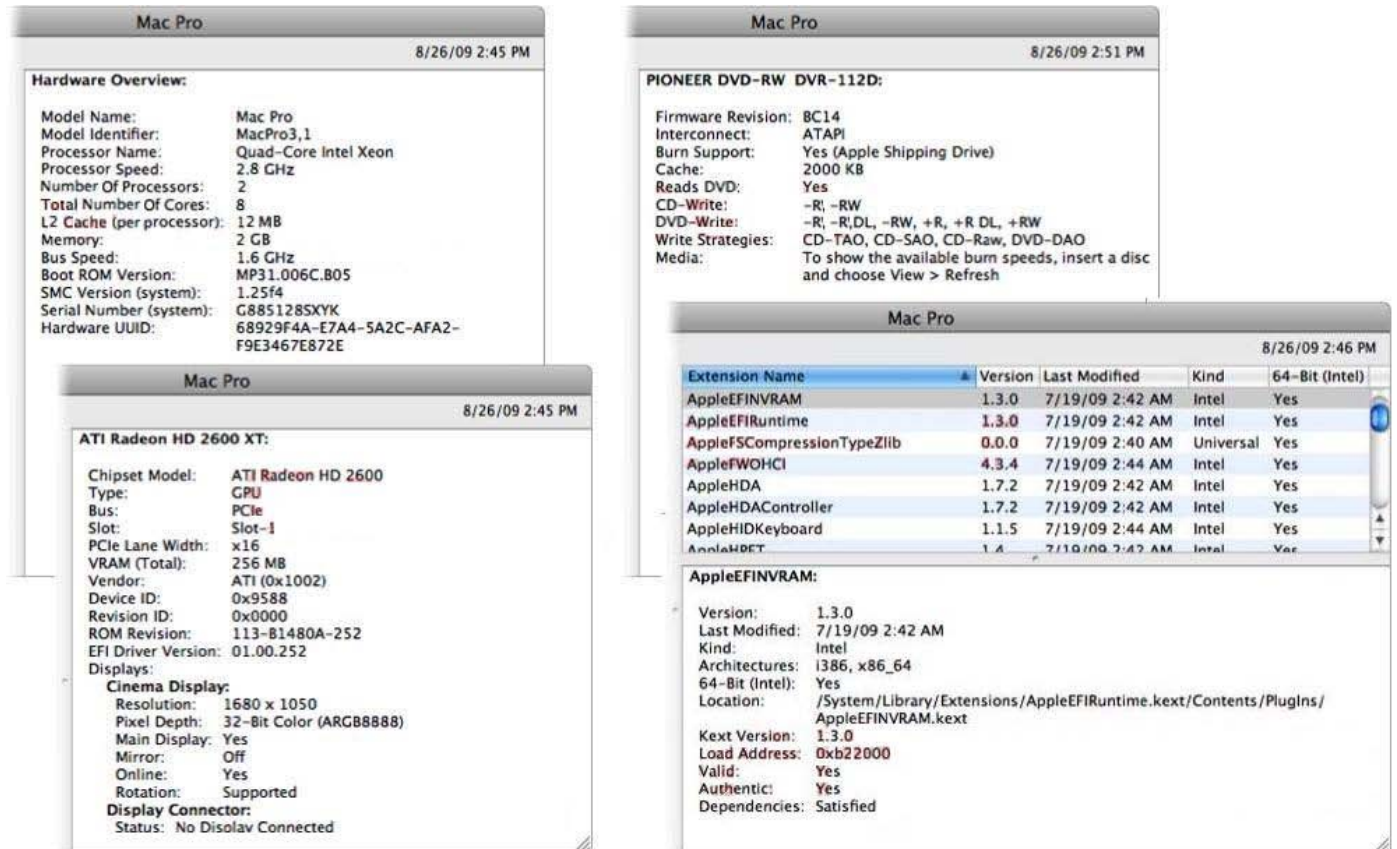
Mac Pro

8/26/09 2:45 PM

Hardware Overview:

Model Name: Mac Pro
Model Identifier: MacPro3,1
Processor Name: Quad-Core Intel Xeon
Processor Speed: 2.8 GHz
Number Of Processors: 2
Total Number Of Cores: 8
L2 Cache (per processor): 12 MB
Memory: 2 GB
Bus Speed: 1.6 GHz
Boot ROM Version: MP31.006C.B05
SMC Version (system): 1.25f4
Serial Number (system): G885128SXYK
Hardware UUID: 68929F4A-E7A4-5A2C-AFA2-F9E3467E872E

Mac Pro

8/26/09 2:45 PM

ATI Radeon HD 2600 XT:

Chipset Model: ATI Radeon HD 2600
Type: GPU
Bus: PCIe
Slot: Slot-1
PCIe Lane Width: x16
VRAM (Total): 256 MB
Vendor: ATI (0x1002)
Device ID: 0x9588
Revision ID: 0x0000
ROM Revision: 113-B1480A-252
EFI Driver Version: 01.00.252
Displays:
Cinema Display:
Resolution: 1680 x 1050
Pixel Depth: 32-Bit Color (ARGB8888)
Main Display: Yes
Mirror: Off
Online: Yes
Rotation: Supported
Display Connector:
Status: No Disolay Connected

Mac Pro

8/26/09 2:51 PM

PIONEER DVD-RW DVR-112D:

Firmware Revision: BC14
Interconnect: ATAPI
Burn Support: Yes (Apple Shipping Drive)
Cache: 2000 KB
Reads DVD: Yes
CD-Write: -R, -RW
DVD-Write: -R, -R DL, -RW, +R, +R DL, +RW
Write Strategies: CD-TAO, CD-SAO, CD-Raw, DVD-DAO
Media: To show the available burn speeds, insert a disc and choose View > Refresh

Mac Pro

8/26/09 2:46 PM

| Extension Name | Version | Last Modified | Kind | 64-Bit (Intel) |
|---|---|---|---|---|
| AppleEFINVRAM | 1.3.0 | 7/19/09 2:42 AM | Intel | Yes |
| AppleEFIRuntime | 1.3.0 | 7/19/09 2:42 AM | Intel | Yes |
| AppleFSCompressionTypeZlib | 0.0.0 | 7/19/09 2:40 AM | Universal | Yes |
| AppleFWOHCI | 4.3.4 | 7/19/09 2:44 AM | Intel | Yes |
| AppleHDA | 1.7.2 | 7/19/09 2:42 AM | Intel | Yes |
| AppleHDAController | 1.7.2 | 7/19/09 2:42 AM | Intel | Yes |
| AppleHIDKeyboard | 1.1.5 | 7/19/09 2:44 AM | Intel | Yes |
| AppleHPET | 1.4 | 7/19/09 2:42 AM | Intel | Yes |

AppleEFINVRAM:

Version: 1.3.0
Last Modified: 7/19/09 2:42 AM
Kind: Intel
Architectures: i386, x86_64
64-Bit (Intel): Yes
Location: /System/Library/Extensions/AppleEFIRuntime.kext/Contents/PlugIns/AppleEFINVRAM.kext
Kext Version: 1.3.0
Load Address: 0xb22000
Valid: Yes
Authentic: Yes
Dependencies: Satisfied